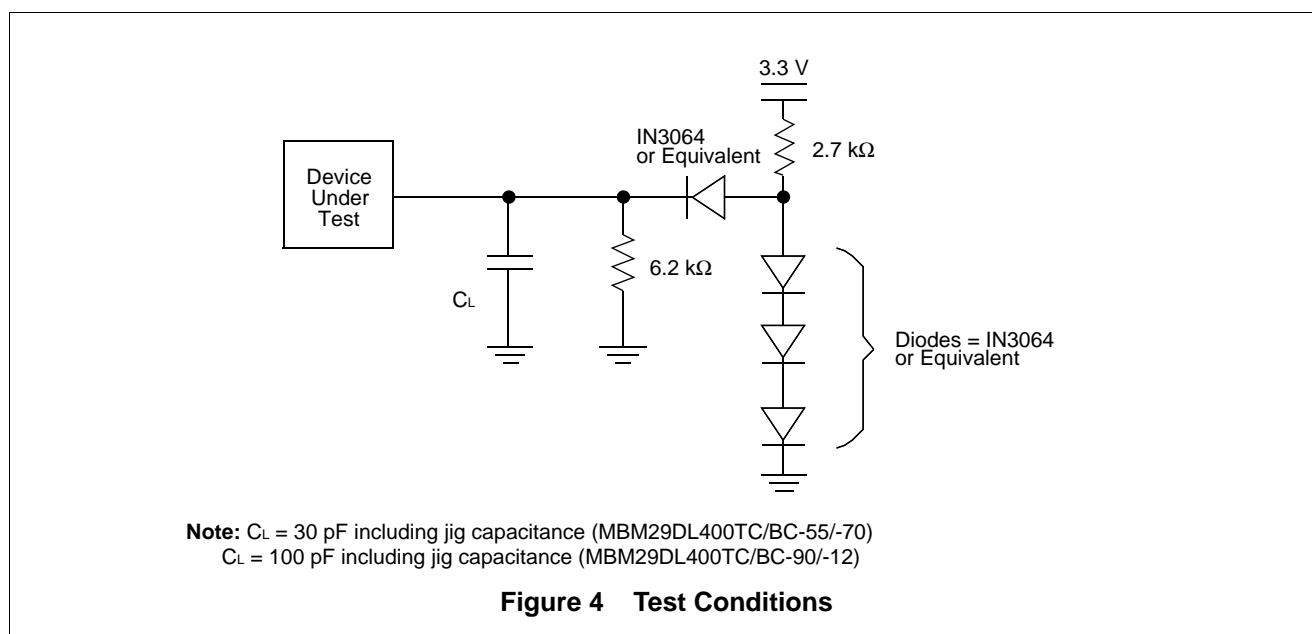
3.3 V

IN3064
or Equivalent

2.7 kΩ

Device
Under
Test

6.2 kΩ

$C_L$

Diodes = IN3064
or Equivalent

**Note:** $C_L$ = 30 pF including jig capacitance (MBM29DL400TC/BC-55/-70)
$C_L$ = 100 pF including jig capacitance (MBM29DL400TC/BC-90/-12)

**Figure 4 Test Conditions**